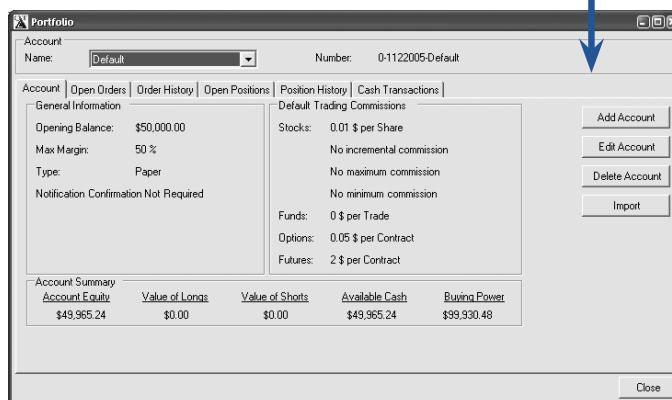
Portfolio

Account
Name: Default
Number: 0-1122005-Default

Account | Open Orders | Order History | Open Positions | Position History | Cash Transactions

General Information
Opening Balance: $50,000.00
Max Margin: 50 %
Type: Paper
Notification Confirmation Not Required

Default Trading Commissions
Stocks: 0.01 $ per Share
No incremental commission
No maximum commission
No minimum commission
Funds: 0 $ per Trade
Options: 0.05 $ per Contract
Futures: 2 $ per Contract

Add Account
Edit Account
Delete Account
Import

Account Summary

| Account Equity | Value of Longs | Value of Shorts | Available Cash | Buying Power |
|---|---|---|---|---|
| $49,965.24 | $0.00 | $0.00 | $49,965.24 | $99,930.48 |

Close